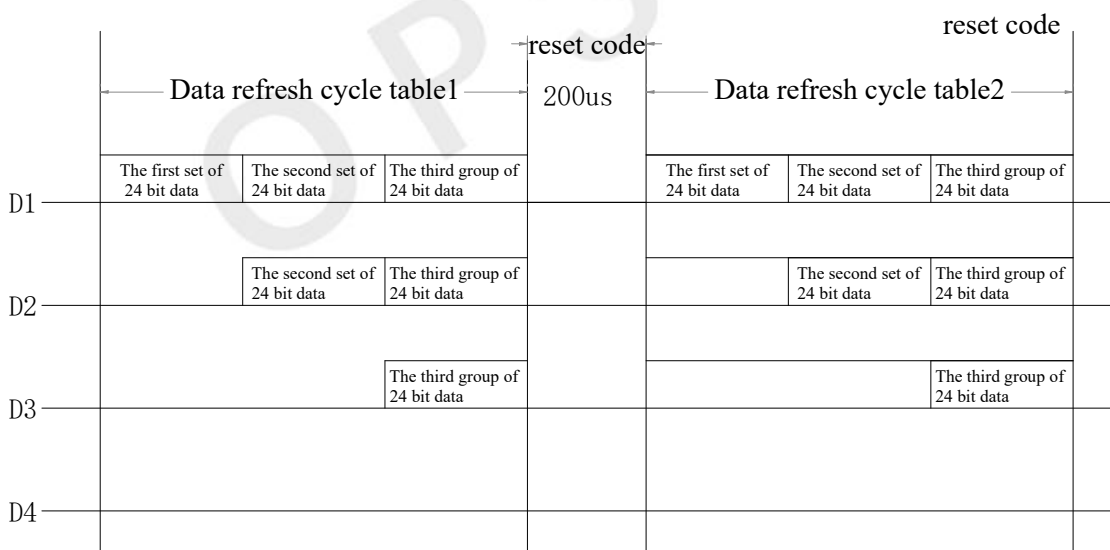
reset code

reset code

Data refresh cycle table1

200us

Data refresh cycle table2

The first set of 24 bit data

The second set of 24 bit data

The third group of 24 bit data

The first set of 24 bit data

The second set of 24 bit data

The third group of 24 bit data

D1

The second set of 24 bit data

The third group of 24 bit data

The second set of 24 bit data

The third group of 24 bit data

D2

The third group of 24 bit data

The third group of 24 bit data

D3

D4